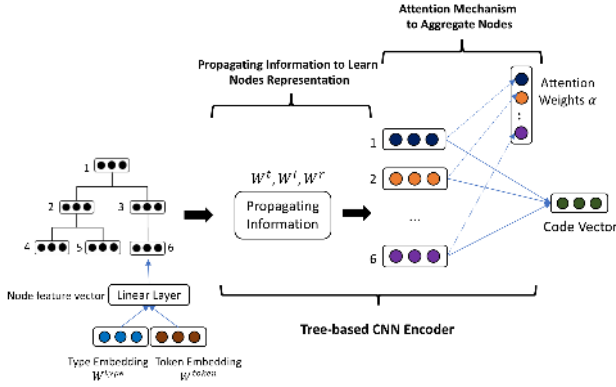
Attention Mechanism to Aggregate Nodes

Propagating Information to Learn Nodes Representation

Attention Weights $\alpha$

1

2

3

4

5

6

$W^t, W^l, W^r$

Propagating Information

1

2

...

6

Code Vector

Node feature vector

Linear Layer

Type Embedding $W^{type}$

Token Embedding $W^{token}$

Tree-based CNN Encoder